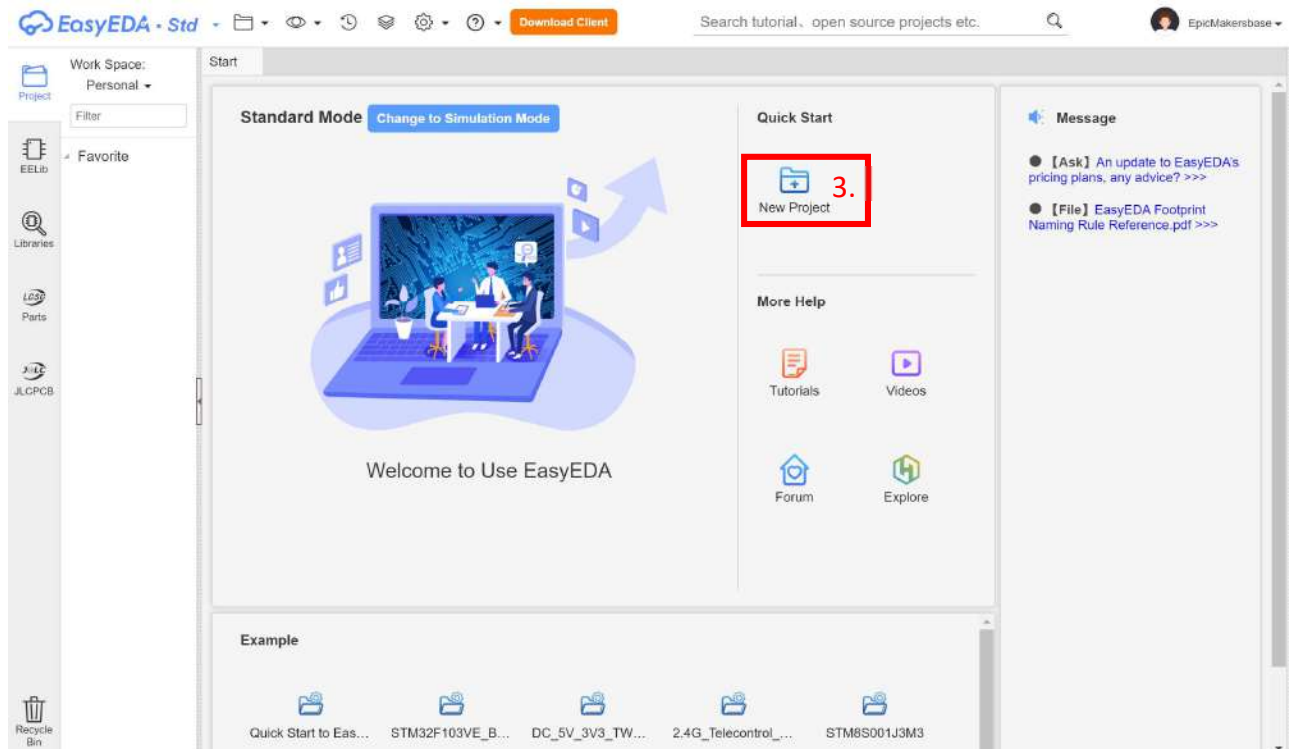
EasyEDA · Std

Download Client

Search tutorial、open source projects etc.

EpicMakersbase

Project

Work Space:
Personal

Filter

Favorite

EELib

Libraries

LCSC

Parts

JLC

JLCPCB

Recycle Bin

Start

Standard Mode Change to Simulation Mode

Welcome to Use EasyEDA

Quick Start

New Project

3.

More Help

Tutorials

Videos

Forum

Explore

Message

【Ask】An update to EasyEDA's pricing plans, any advice? >>>

【File】EasyEDA Footprint Naming Rule Reference.pdf >>>

Example

Quick Start to Eas...

STM32F103VE_B...

DC_5V_3V3_TW...

2.4G_Telecontrol_...

STM8S001J3M3